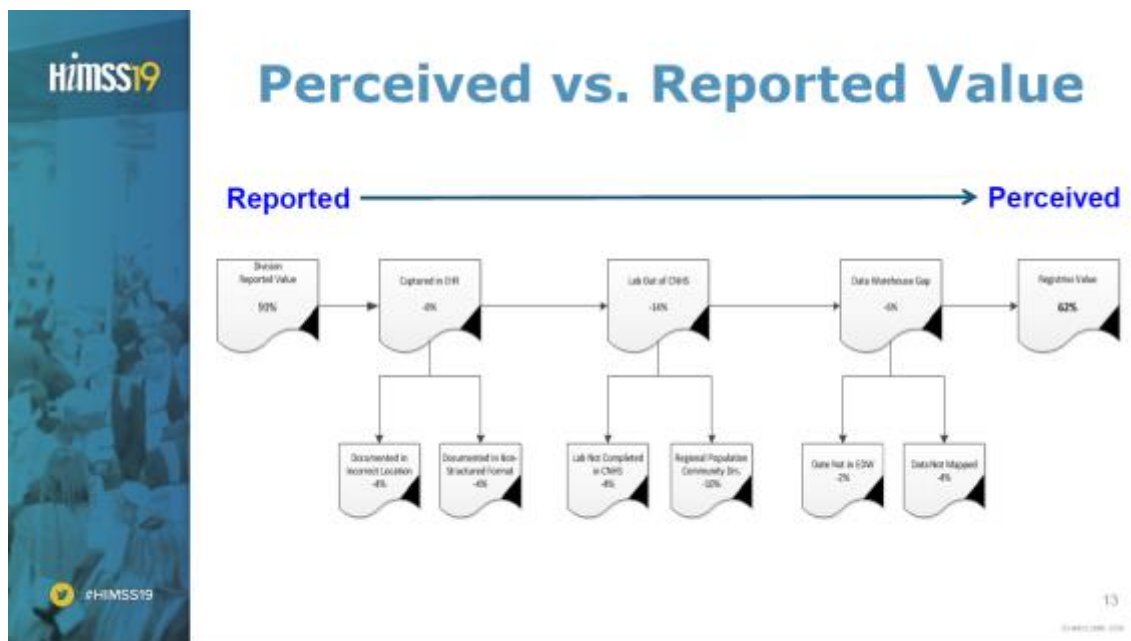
HIMSS19

Perceived vs. Reported Value

Reported → Perceived

Division Reported Value
93%

Captured in EHR
-8%

Lab Out of CNHS
-16%

Data Warehouse Gap
-6%

Registries Value
62%

Documented in Incorrect Location
-4%

Documented in Non-Structured Format
-4%

Lab Not Completed in CNHS
-6%

Regional Population Community Dr.
-10%

Data Not in EDW
-2%

Data Not Mapped
-4%

#HIMSS19

13

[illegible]